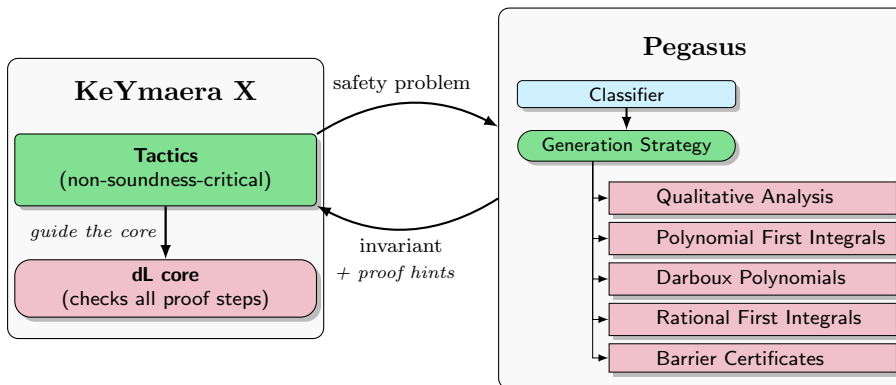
KeYmaera X

Tactics
(non-soundness-critical)

guide the core

dL core
(checks all proof steps)

safety problem

invariant
+ proof hints

Pegasus

Classifier

Generation Strategy

Qualitative Analysis

Polynomial First Integrals

Darboux Polynomials

Rational First Integrals

Barrier Certificates